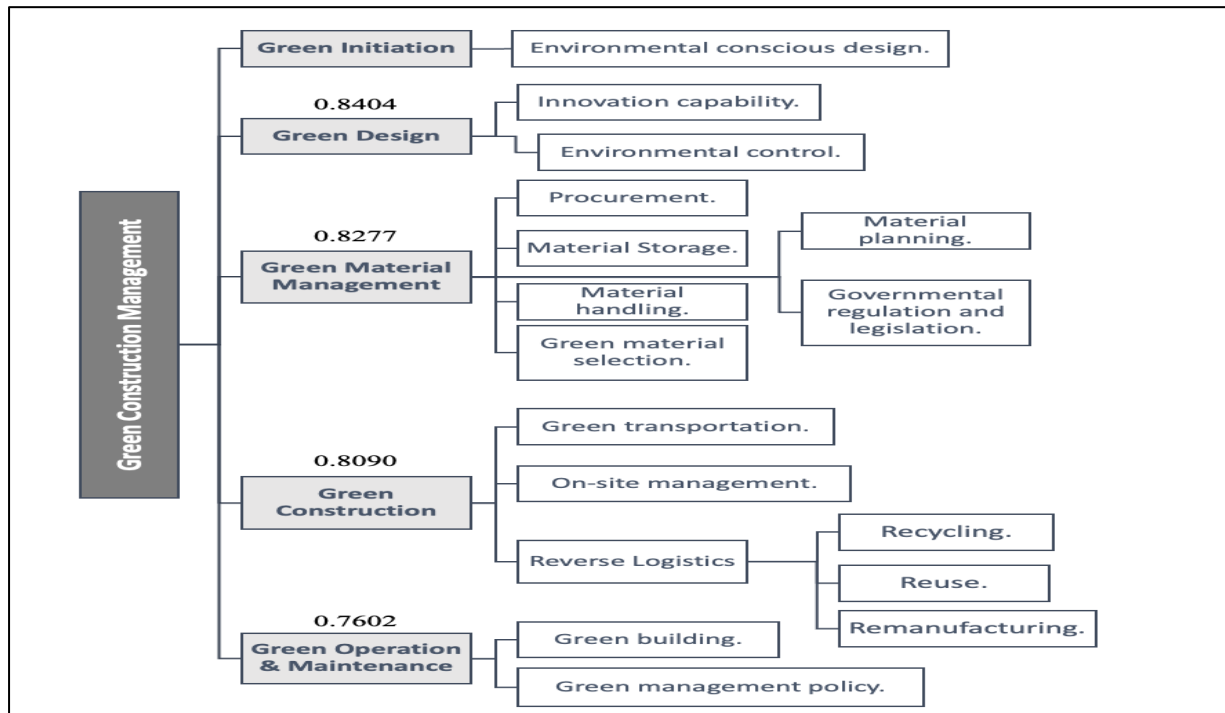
Green Construction Management

Green Initiation
Environmental conscious design.

0.8404
Green Design
Innovation capability.
Environmental control.

0.8277
Green Material Management
Procurement.
Material Storage.
Material handling.
Green material selection.
Material planning.
Governmental regulation and legislation.

0.8090
Green Construction
Green transportation.
On-site management.
Reverse Logistics
Recycling.
Reuse.
Remanufacturing.

0.7602
Green Operation & Maintenance
Green building.
Green management policy.